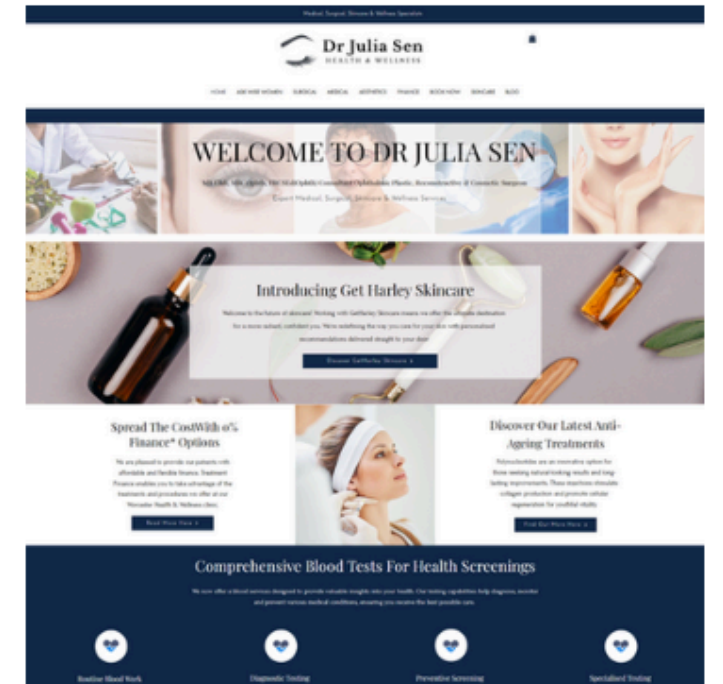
Medical, Surgical, Skincare & Wellness Specialists

Dr Julia Sen
HEALTH & WELLNESS

HOME ASK WISE WOMEN SURGICAL MEDICAL AESTHETICS FINANCE BOOK NOW SKINCARE BLOG

WELCOME TO DR JULIA SEN

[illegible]

Expert Medical, Surgical, Skincare & Wellness Services

Introducing Get Harley Skincare

Welcome to the future of skincare! Working with GetHarley Skincare means we offer the ultimate destination for a more radiant, confident you. We're redefining the way you care for your skin with personalised recommendations delivered straight to your door.

Discover GetHarley Skincare

Spread The CostWith 0% Finance* Options

We are pleased to provide our patients with affordable and flexible finance. Treatment Finance enables you to take advantage of the treatments and procedures we offer at our Worcester Health & Wellness clinic.

Read More Here

Discover Our Latest Anti-Ageing Treatments

Polynucleotides are an innovative option for those seeking natural-looking results and long-lasting improvements. These injections stimulate collagen production and promote cellular regeneration for youthful vitality.

Find Out More Here

Comprehensive Blood Tests For Health Screenings

We now offer a blood services designed to provide valuable insights into your health. Our testing capabilities help diagnose, monitor and prevent various medical conditions, ensuring you receive the best possible care.

Routine Blood Work

Diagnostic Testing

Preventive Screening

Specialised Testing